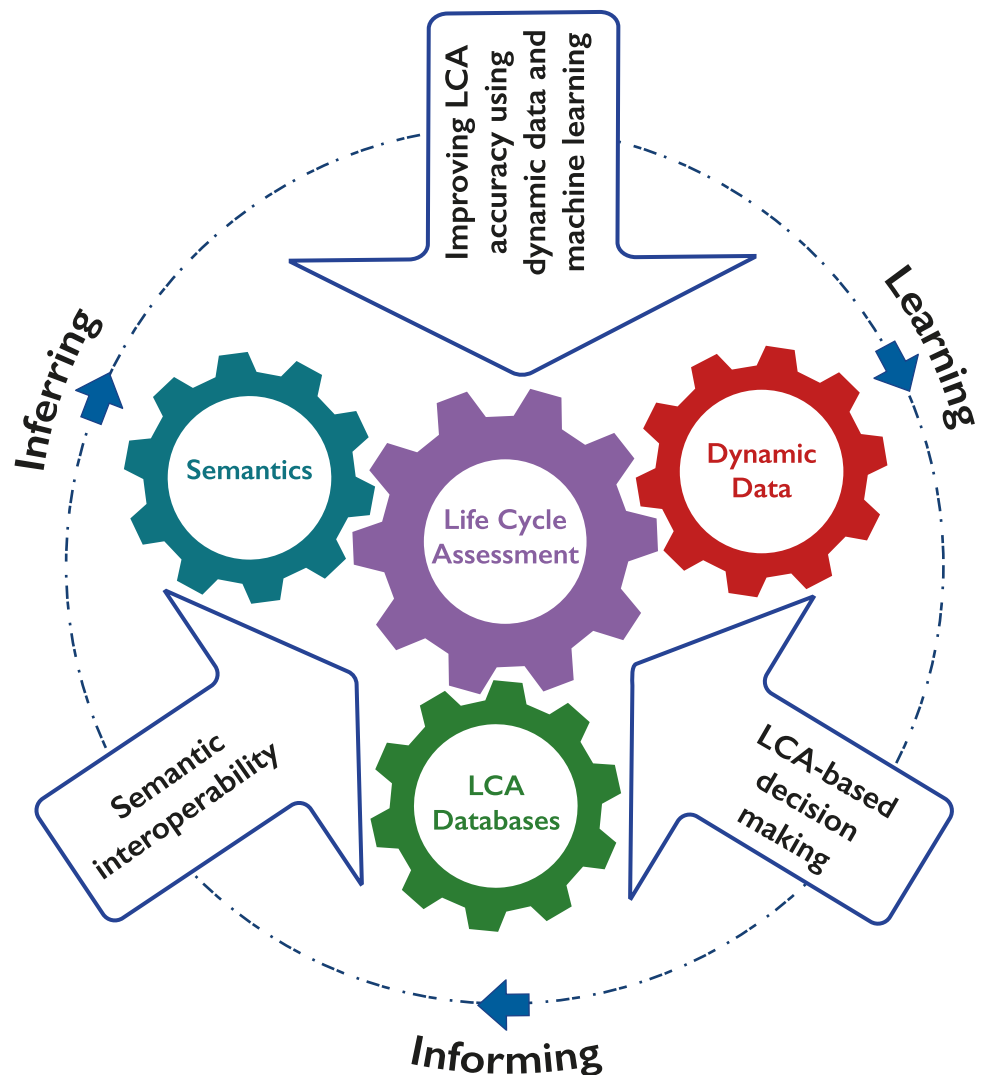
Improving LCA accuracy using dynamic data and machine learning

Learning

Inferring

Semantics

Life Cycle Assessment

Dynamic Data

LCA Databases

Semantic interoperability

LCA-based decision making

Informing